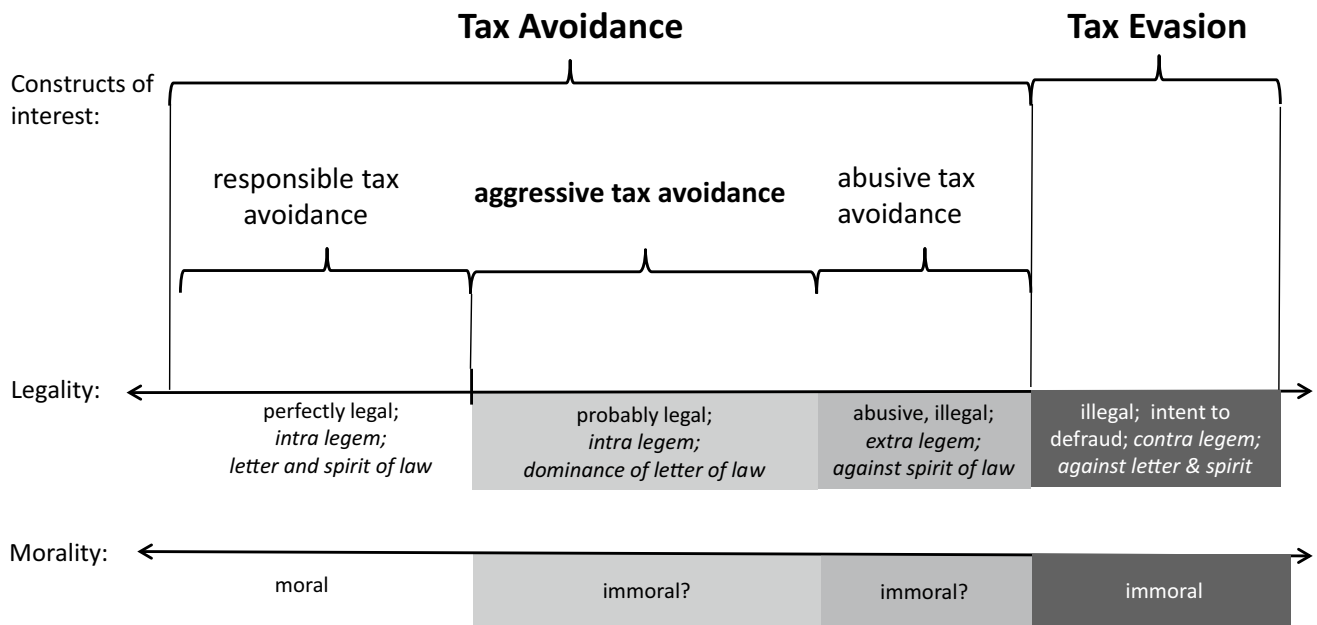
Tax Avoidance

Tax Evasion

Constructs of interest:

responsible tax avoidance

aggressive tax avoidance

abusive tax avoidance

Legality:

perfectly legal; *intra legem; letter and spirit of law*

probably legal; *intra legem; dominance of letter of law*

abusive, illegal; *extra legem; against spirit of law*

illegal; intent to defraud; *contra legem; against letter & spirit*

Morality:

moral

immoral?

immoral?

immoral